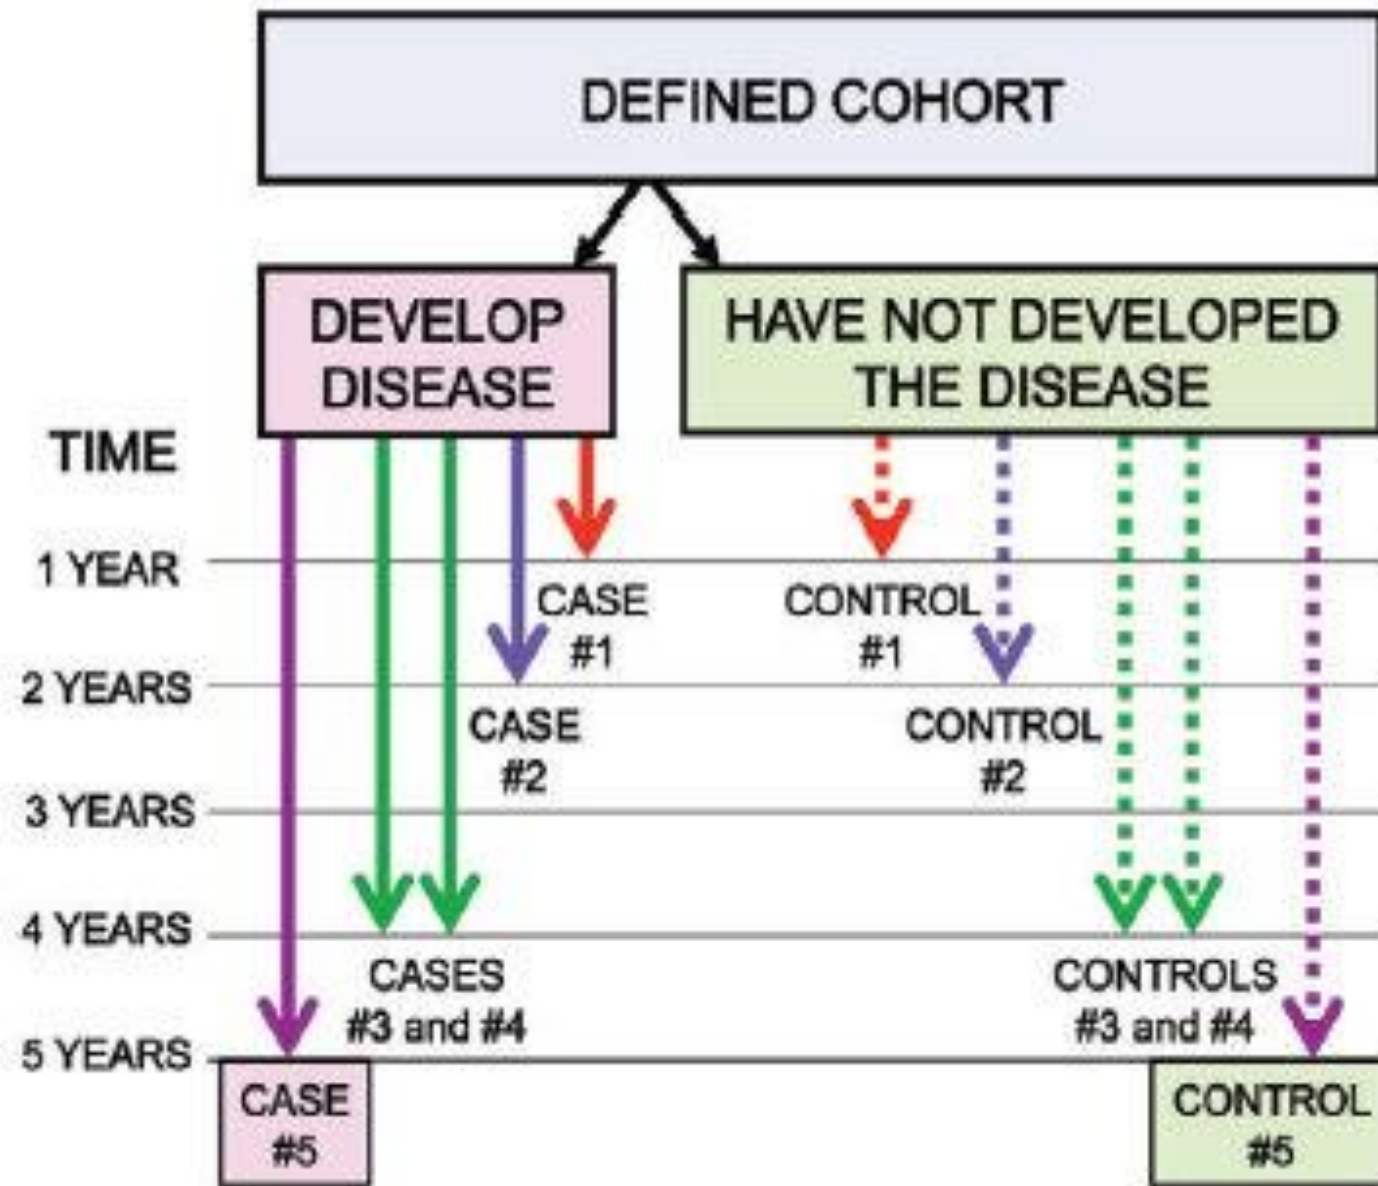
DEFINED COHORT

DEVELOP DISEASE

HAVE NOT DEVELOPED THE DISEASE

TIME

1 YEAR

CASE #1

CONTROL #1

2 YEARS

CASE #2

CONTROL #2

3 YEARS

4 YEARS

CASES #3 and #4

CONTROLS #3 and #4

5 YEARS

CASE #5

CONTROL #5